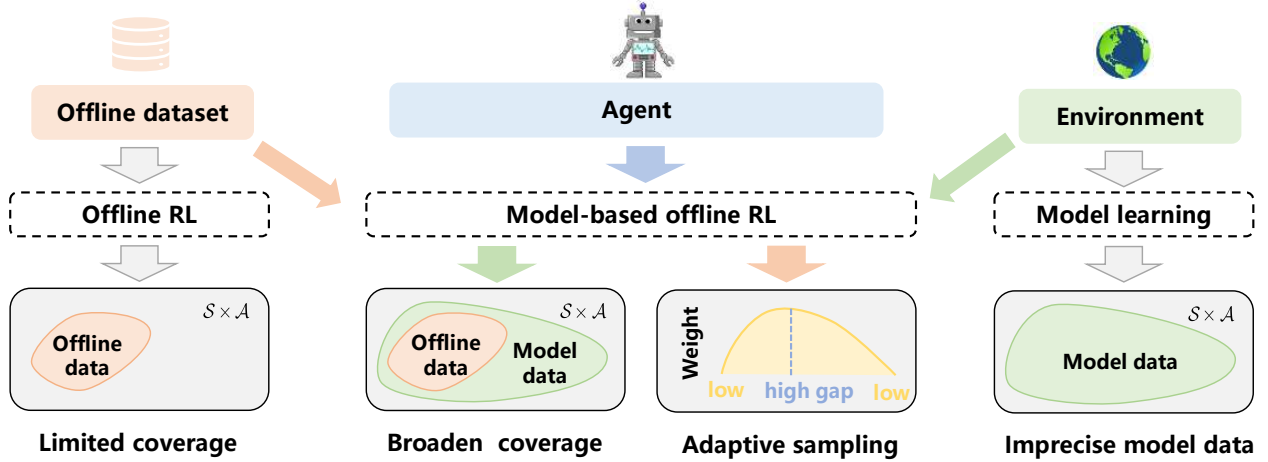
Offline dataset

Agent

Environment

Offline RL

Model-based offline RL

Model learning

$\mathcal{S} \times \mathcal{A}$

Offline data

Limited coverage

$\mathcal{S} \times \mathcal{A}$

Offline data

Model data

Broaden coverage

Weight

low

high gap

low

Adaptive sampling

$\mathcal{S} \times \mathcal{A}$

Model data

Imprecise model data